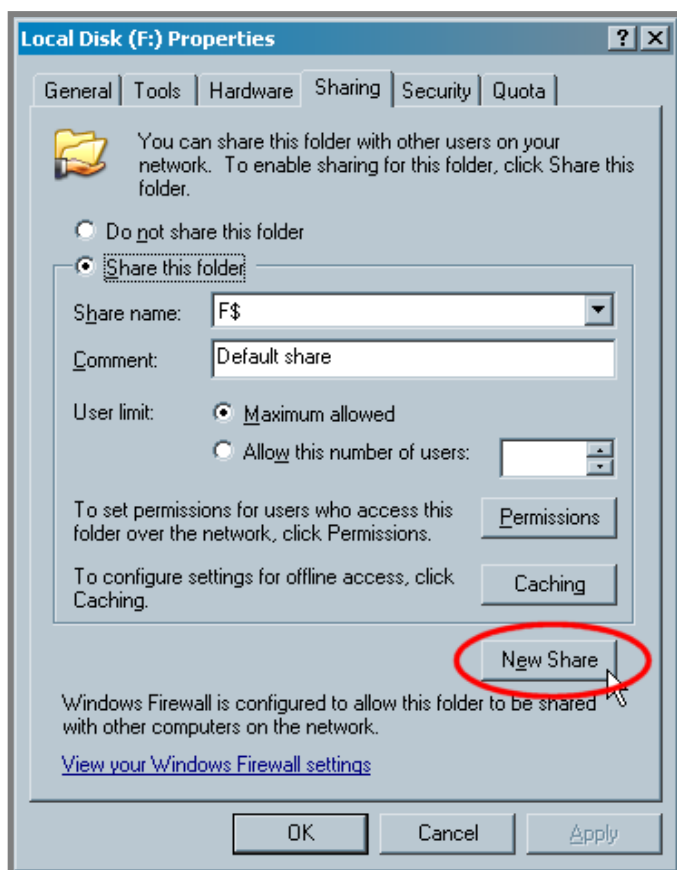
Local Disk (F:) Properties

? X

General | Tools | Hardware | Sharing | Security | Quota

You can share this folder with other users on your network. To enable sharing for this folder, click Share this folder.

Do not share this folder

Share this folder

Share name: F$

Comment: Default share

User limit: Maximum allowed

Allow this number of users:

To set permissions for users who access this folder over the network, click Permissions.

Permissions

To configure settings for offline access, click Caching.

Caching

New Share

Windows Firewall is configured to allow this folder to be shared with other computers on the network.

View your Windows Firewall settings

OK | Cancel | Apply